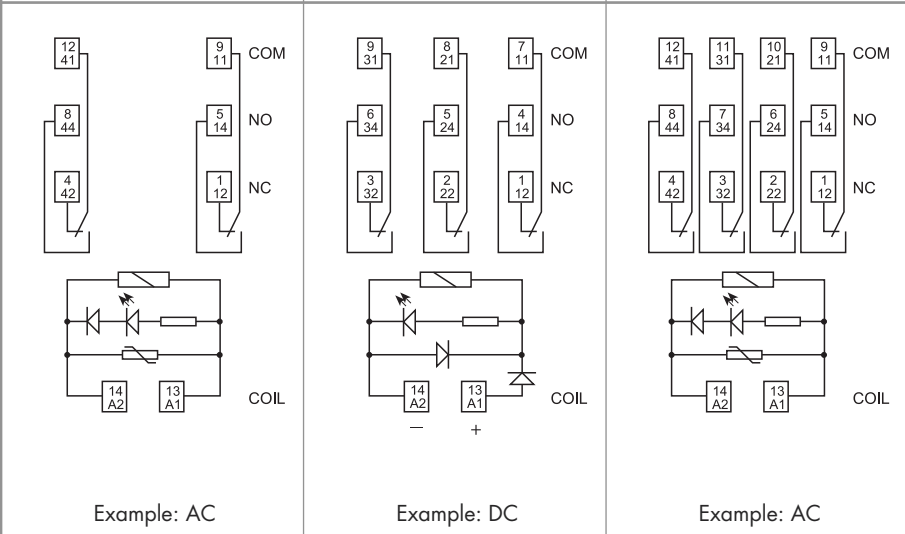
12
41

9
11
COM

8
44

5
14
NO

4
42

1
12
NC

14
A2

13
A1
COIL

Example: AC

9
31

8
21

7
11
COM

6
34

5
24

4
14
NO

3
32

2
22

1
12
NC

14
A2

13
A1
COIL

−
+

Example: DC

12
41

11
31

10
21

9
11
COM

8
44

7
34

6
24

5
14
NO

4
42

3
32

2
22

1
12
NC

14
A2

13
A1
COIL

Example: AC